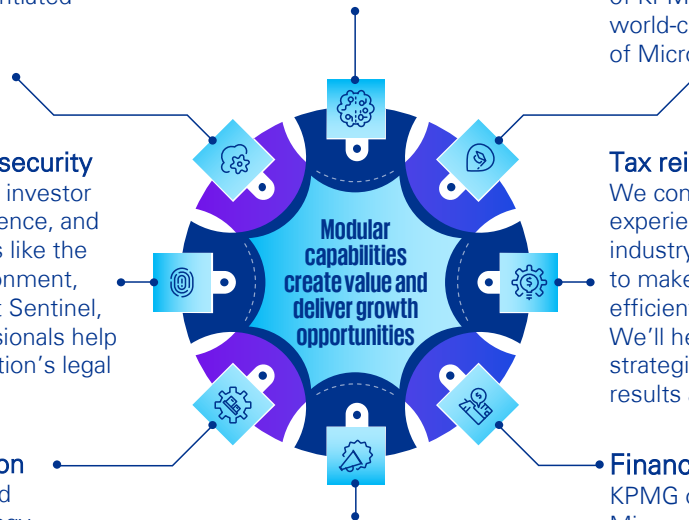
ntiated

security
investor
ence, and
s like the
onment,
Sentinel,
sionals help
tion's legal

on
d

Modular capabilities create value and deliver growth opportunities

of KPM
world-c
of Micro

Tax rei
We con
experie
industry
to make
efficien
We'll he
strategi
results

Financ
KPMG